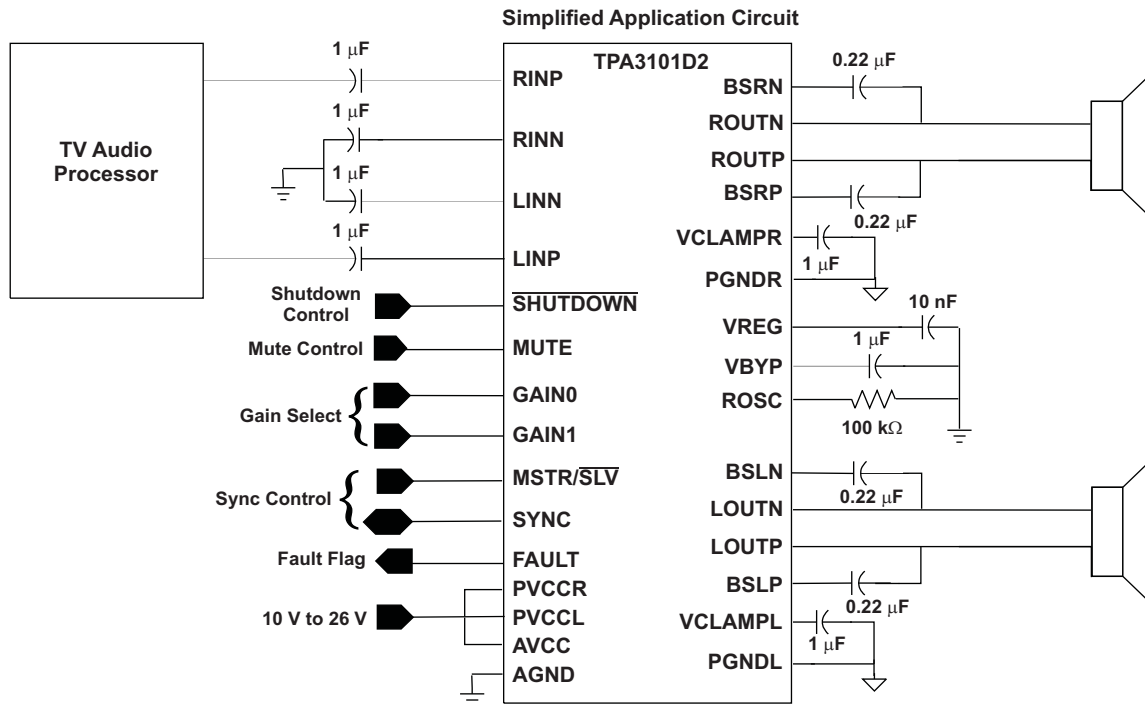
Simplified Application Circuit

TV Audio Processor

1 $\mu$F
1 $\mu$F
1 $\mu$F
1 $\mu$F

TPA3101D2

RINP
RINN
LINN
LINP
$\overline{\text{SHUTDOWN}}$
MUTE
GAIN0
GAIN1
MSTR/$\overline{\text{SLV}}$
SYNC
FAULT
PVCCR
PVCCL
AVCC
AGND

BSRN
ROUTN
ROUTP
BSRP
VCLAMPR
PGNDR
VREG
VBYP
ROSC
BSLN
LOUTN
LOUTP
BSLP
VCLAMPL
PGNDL

Shutdown Control
Mute Control
Gain Select
Sync Control
Fault Flag
10 V to 26 V

0.22 $\mu$F
0.22 $\mu$F
1 $\mu$F
10 nF
1 $\mu$F
100 k$\Omega$
0.22 $\mu$F
0.22 $\mu$F
1 $\mu$F